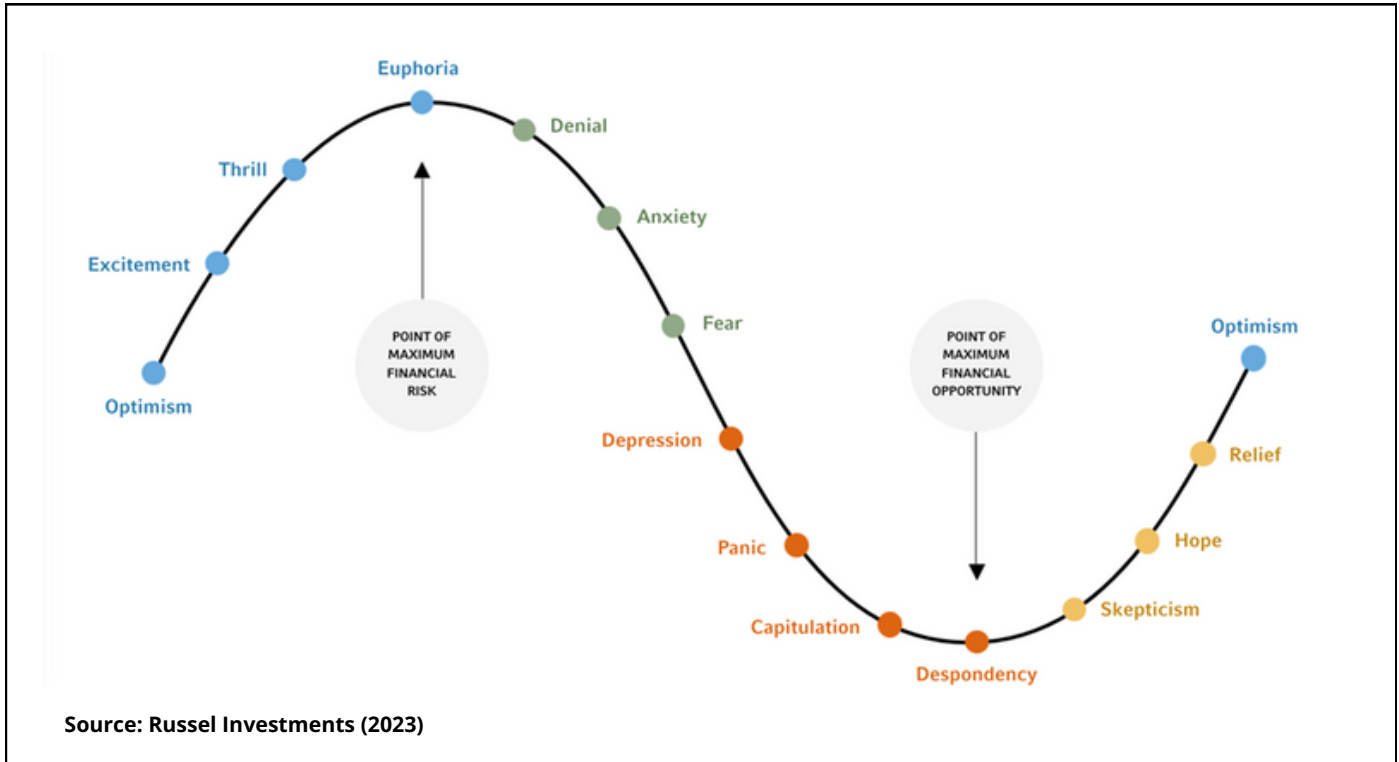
Euphoria

Thrill

Denial

Anxiety

Excitement

Fear

POINT OF MAXIMUM FINANCIAL RISK

POINT OF MAXIMUM FINANCIAL OPPORTUNITY

Optimism

Optimism

Depression

Relief

Hope

Panic

Skepticism

Capitulation

Despondency

Source: Russel Investments (2023)